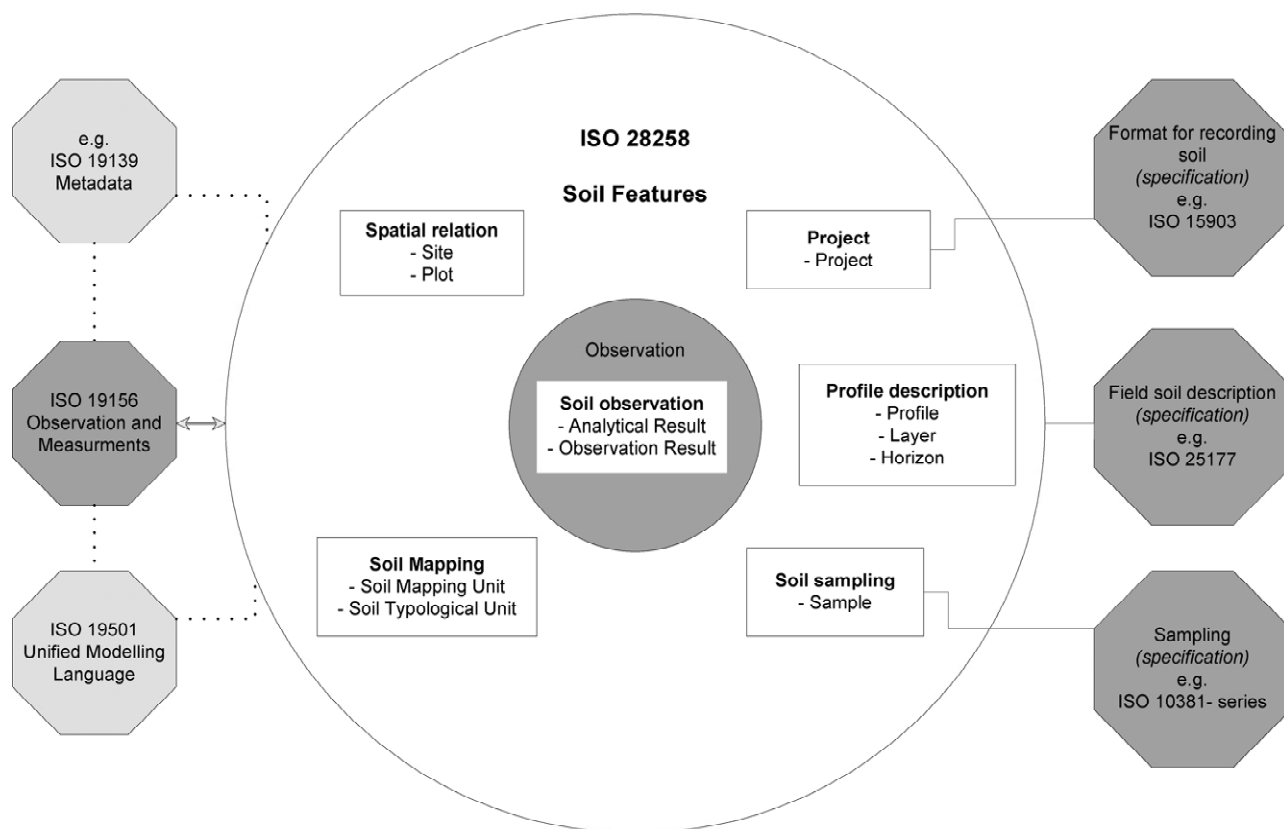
e.g.
ISO 19139
Metadata

ISO 19156
Observation and
Measurments

ISO 19501
Unified Modelling
Language

ISO 28258

Soil Features

**Spatial relation**
- Site
- Plot

**Project**
- Project

Observation

**Soil observation**
- Analytical Result
- Observation Result

**Profile description**
- Profile
- Layer
- Horizon

**Soil Mapping**
- Soil Mapping Unit
- Soil Typological Unit

**Soil sampling**
- Sample

Format for recording soil
*(specification)*
e.g.
ISO 15903

Field soil description
*(specification)*
e.g.
ISO 25177

Sampling
*(specification)*
e.g.
ISO 10381- series